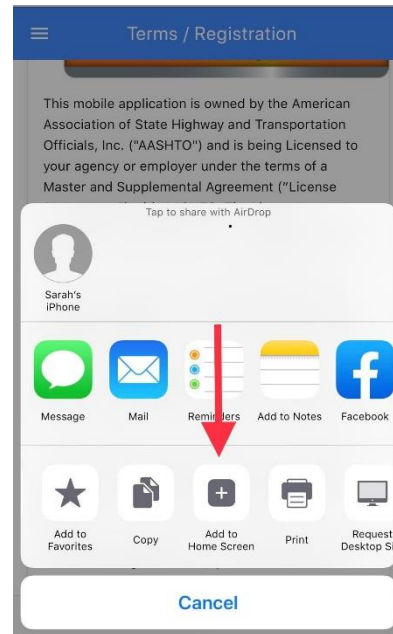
Terms / Registration

This mobile application is owned by the American Association of State Highway and Transportation Officials, Inc. ("AASHTO") and is being Licensed to your agency or employer under the terms of a Master and Supplemental Agreement ("License

Tap to share with AirDrop

Sarah's iPhone

Message

Mail

Reminders

Add to Notes

Facebook

Add to Favorites

Copy

Add to Home Screen

Print

Request Desktop Si

Cancel